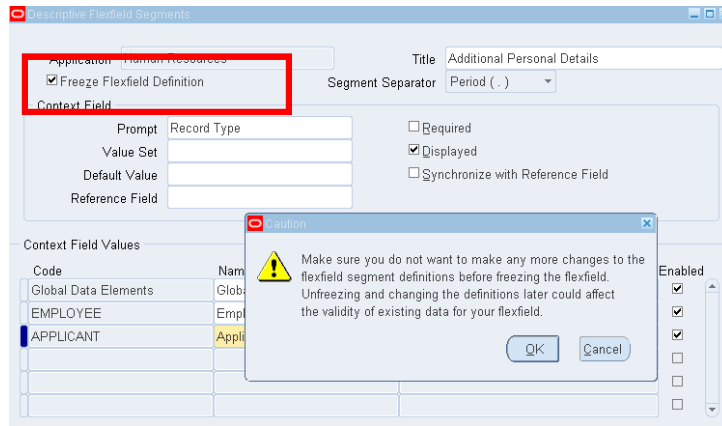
Descriptive Flexfield Segments

Application Human Resources

Title Additional Personal Details

☑ Freeze Flexfield Definition

Segment Separator Period ( . )

Context Field

Prompt Record Type

☐ Required

Value Set

☑ Displayed

Default Value

☐ Synchronize with Reference Field

Reference Field

Context Field Values

| Code | Nam | Enabled |
|---|---|---|
| Global Data Elements | Glob | ☑ |
| EMPLOYEE | Empl | ☑ |
| APPLICANT | Appli | ☑ |
| | | ☐ |
| | | ☐ |
| | | ☐ |

Caution

Make sure you do not want to make any more changes to the flexfield segment definitions before freezing the flexfield. Unfreezing and changing the definitions later could affect the validity of existing data for your flexfield.

OK Cancel